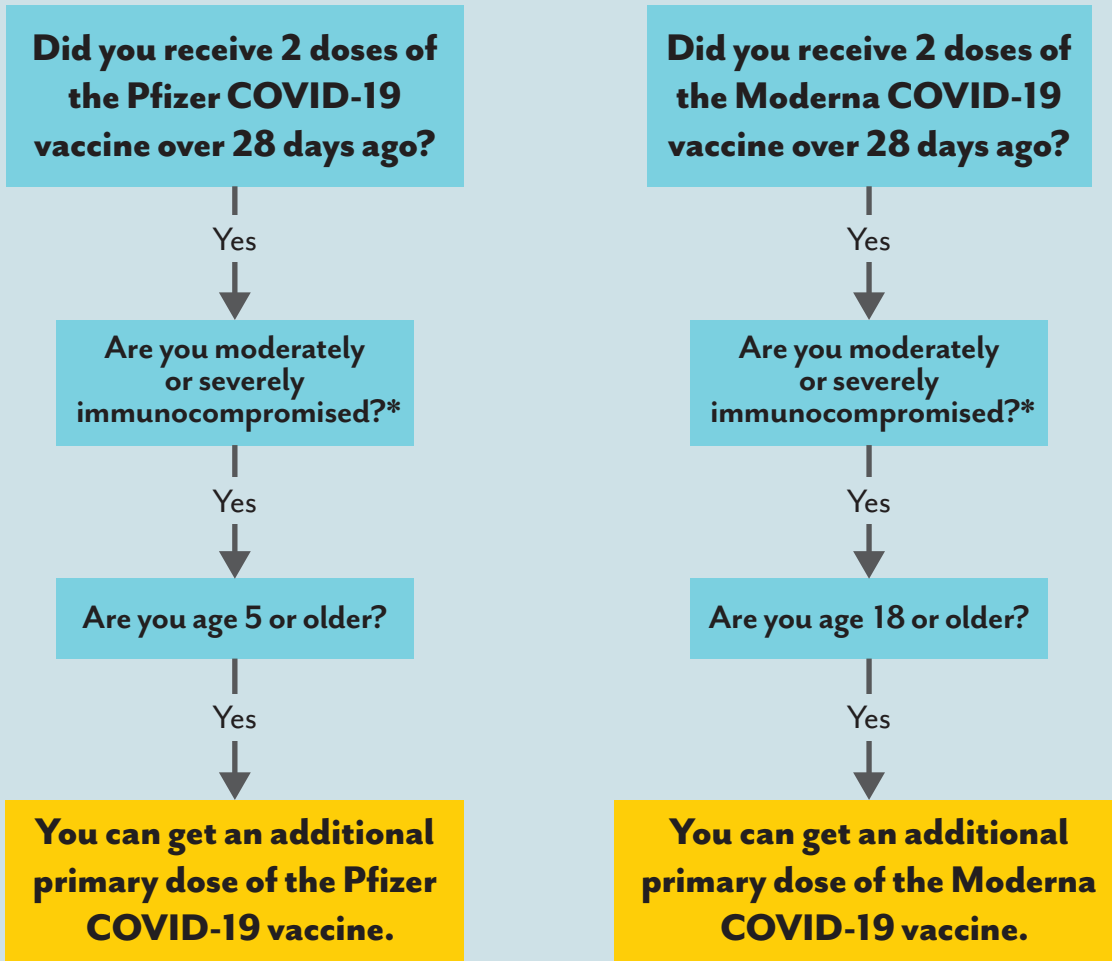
Did you receive 2 doses of the Pfizer COVID-19 vaccine over 28 days ago?

Yes

Are you moderately or severely immunocompromised?*

Yes

Are you age 5 or older?

Yes

You can get an additional primary dose of the Pfizer COVID-19 vaccine.

Did you receive 2 doses of the Moderna COVID-19 vaccine over 28 days ago?

Yes

Are you moderately or severely immunocompromised?*

Yes

Are you age 18 or older?

Yes

You can get an additional primary dose of the Moderna COVID-19 vaccine.